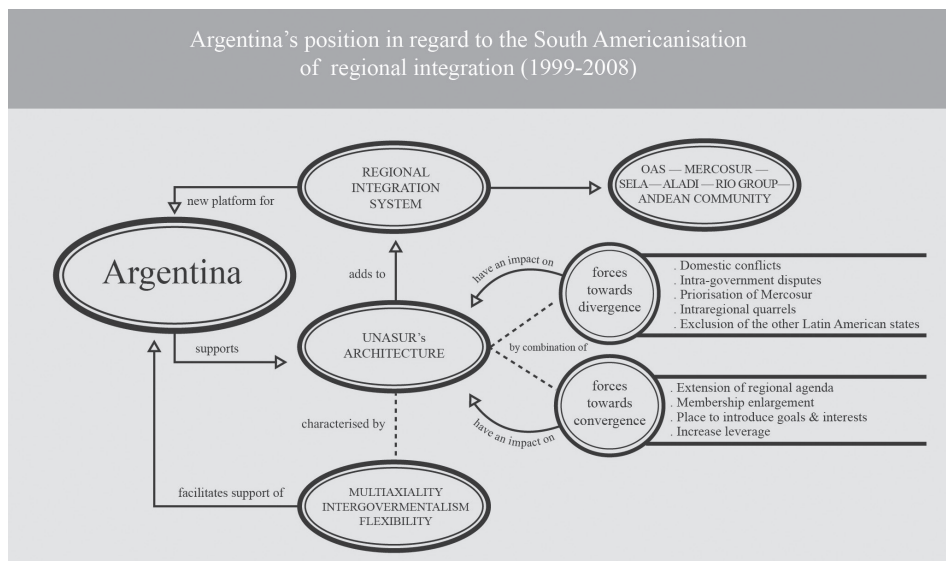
Argentina's position in regard to the South Americanisation of regional integration (1999-2008)

REGIONAL INTEGRATION SYSTEM

OAS — MERCOSUR — SELA—ALADI — RIO GROUP— ANDEAN COMMUNITY

new platform for

Argentina

adds to

have an impact on

forces towards divergence

. Domestic conflicts
. Intra-government disputes
. Priorisation of Mercosur
. Intraregional quarrels
. Exclusion of the other Latin American states

supports

UNASUR's ARCHITECTURE

by combination of

forces towards convergence

. Extension of regional agenda
. Membership enlargement
. Place to introduce goals & interests
. Increase leverage

have an impact on

characterised by

facilitates support of

MULTIAXIALITY INTERGOVERMENTALISM FLEXIBILITY